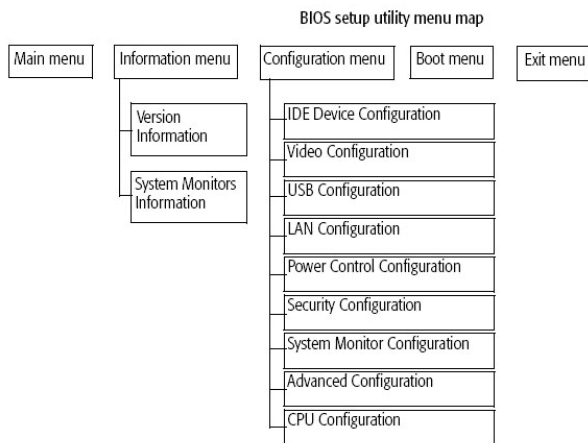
BIOS setup utility menu map

Main menu

Information menu

Version Information

System Monitors Information

Configuration menu

IDE Device Configuration

Video Configuration

USB Configuration

LAN Configuration

Power Control Configuration

Security Configuration

System Monitor Configuration

Advanced Configuration

CPU Configuration

Boot menu

Exit menu